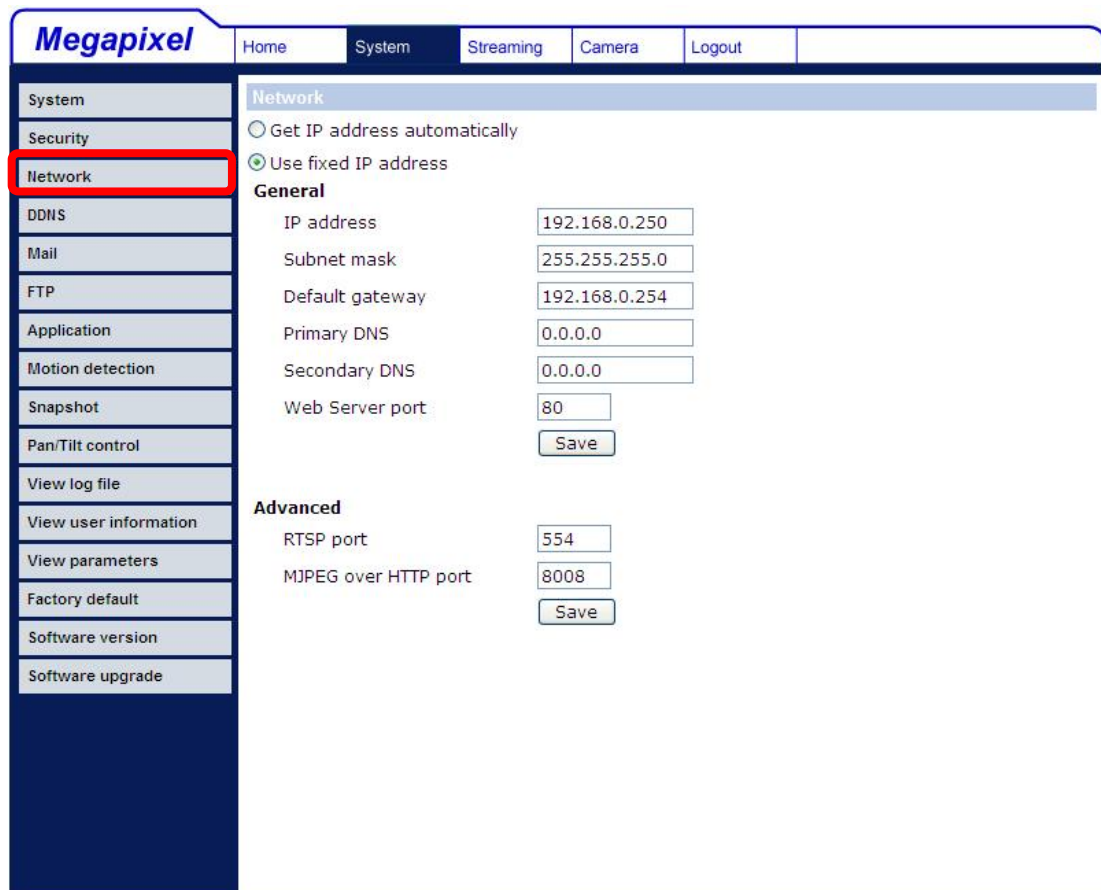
Megapixel

Home | System | Streaming | Camera | Logout

System
Security
Network
DDNS
Mail
FTP
Application
Motion detection
Snapshot
Pan/Tilt control
View log file
View user information
View parameters
Factory default
Software version
Software upgrade

Network

Get IP address automatically

Use fixed IP address

General

IP address 192.168.0.250

Subnet mask 255.255.255.0

Default gateway 192.168.0.254

Primary DNS 0.0.0.0

Secondary DNS 0.0.0.0

Web Server port 80

Save

Advanced

RTSP port 554

MJPEG over HTTP port 8008

Save